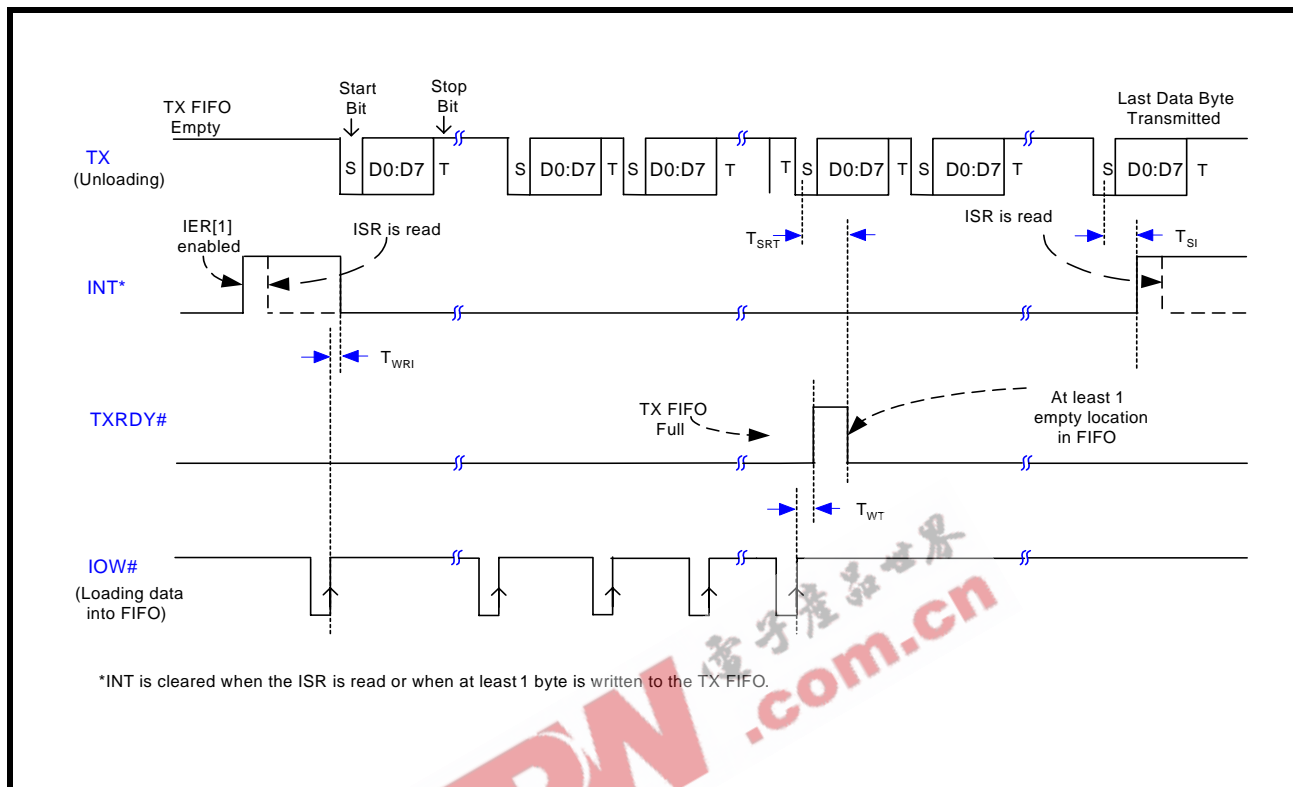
TX FIFO Empty

Start Bit

Stop Bit

Last Data Byte Transmitted

TX (Unloading)

S D0:D7 T S D0:D7 T S D0:D7 T T S D0:D7 T S D0:D7 T S D0:D7 T

IER[1] enabled

ISR is read

ISR is read

$T_{SRT}$

$T_{SI}$

INT*

$T_{WRI}$

TXRDY#

TX FIFO Full

At least 1 empty location in FIFO

$T_{WT}$

IOW# (Loading data into FIFO)

*INT is cleared when the ISR is read or when at least 1 byte is written to the TX FIFO.

电子产品世界

.com.cn